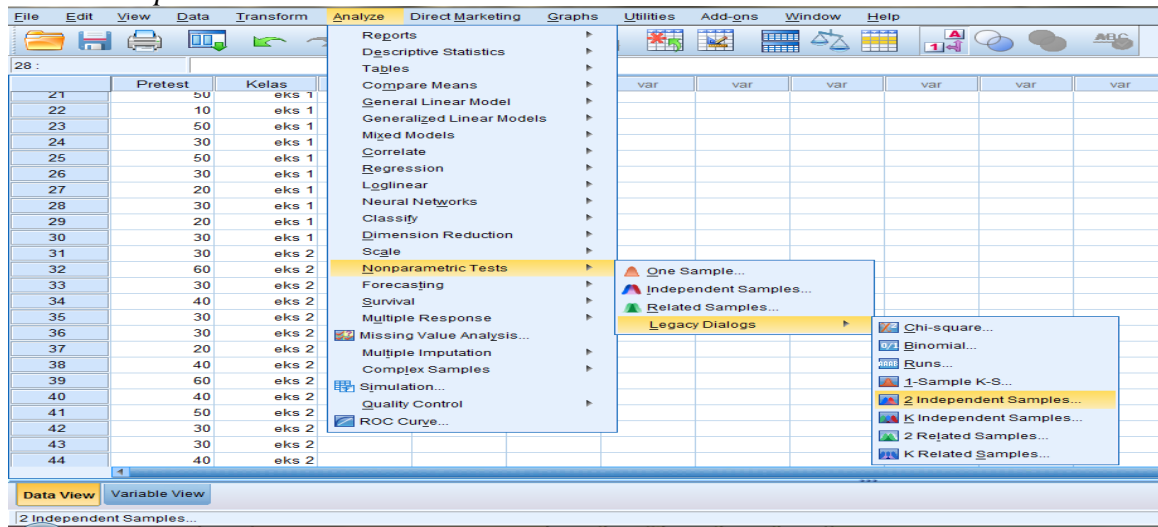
File Edit View Data Transform Analyze Direct Marketing Graphs Utilities Add-ons Window Help

28 :

| | Pretest | Kelas |
|---|---|---|
| 21 | 50 | eks 1 |
| 22 | 10 | eks 1 |
| 23 | 50 | eks 1 |
| 24 | 30 | eks 1 |
| 25 | 50 | eks 1 |
| 26 | 30 | eks 1 |
| 27 | 20 | eks 1 |
| 28 | 30 | eks 1 |
| 29 | 20 | eks 1 |
| 30 | 30 | eks 1 |
| 31 | 30 | eks 2 |
| 32 | 60 | eks 2 |
| 33 | 30 | eks 2 |
| 34 | 40 | eks 2 |
| 35 | 30 | eks 2 |
| 36 | 30 | eks 2 |
| 37 | 20 | eks 2 |
| 38 | 40 | eks 2 |
| 39 | 60 | eks 2 |
| 40 | 40 | eks 2 |
| 41 | 50 | eks 2 |
| 42 | 30 | eks 2 |
| 43 | 30 | eks 2 |
| 44 | 40 | eks 2 |

var var var var var var

Reports
Descriptive Statistics
Tables
Compare Means
General Linear Model
Generalized Linear Models
Mixed Models
Correlate
Regression
Loglinear
Neural Networks
Classify
Dimension Reduction
Scale
Nonparametric Tests
Forecasting
Survival
Multiple Response
Missing Value Analysis...
Multiple Imputation
Complex Samples
Simulation...
Quality Control
ROC Curve...

One Sample...
Independent Samples...
Related Samples...
Legacy Dialogs

Chi-square...
Binomial...
Runs...
1-Sample K-S...
2 Independent Samples...
K Independent Samples...
2 Related Samples...
K Related Samples...

Data View Variable View

2 Independent Samples...